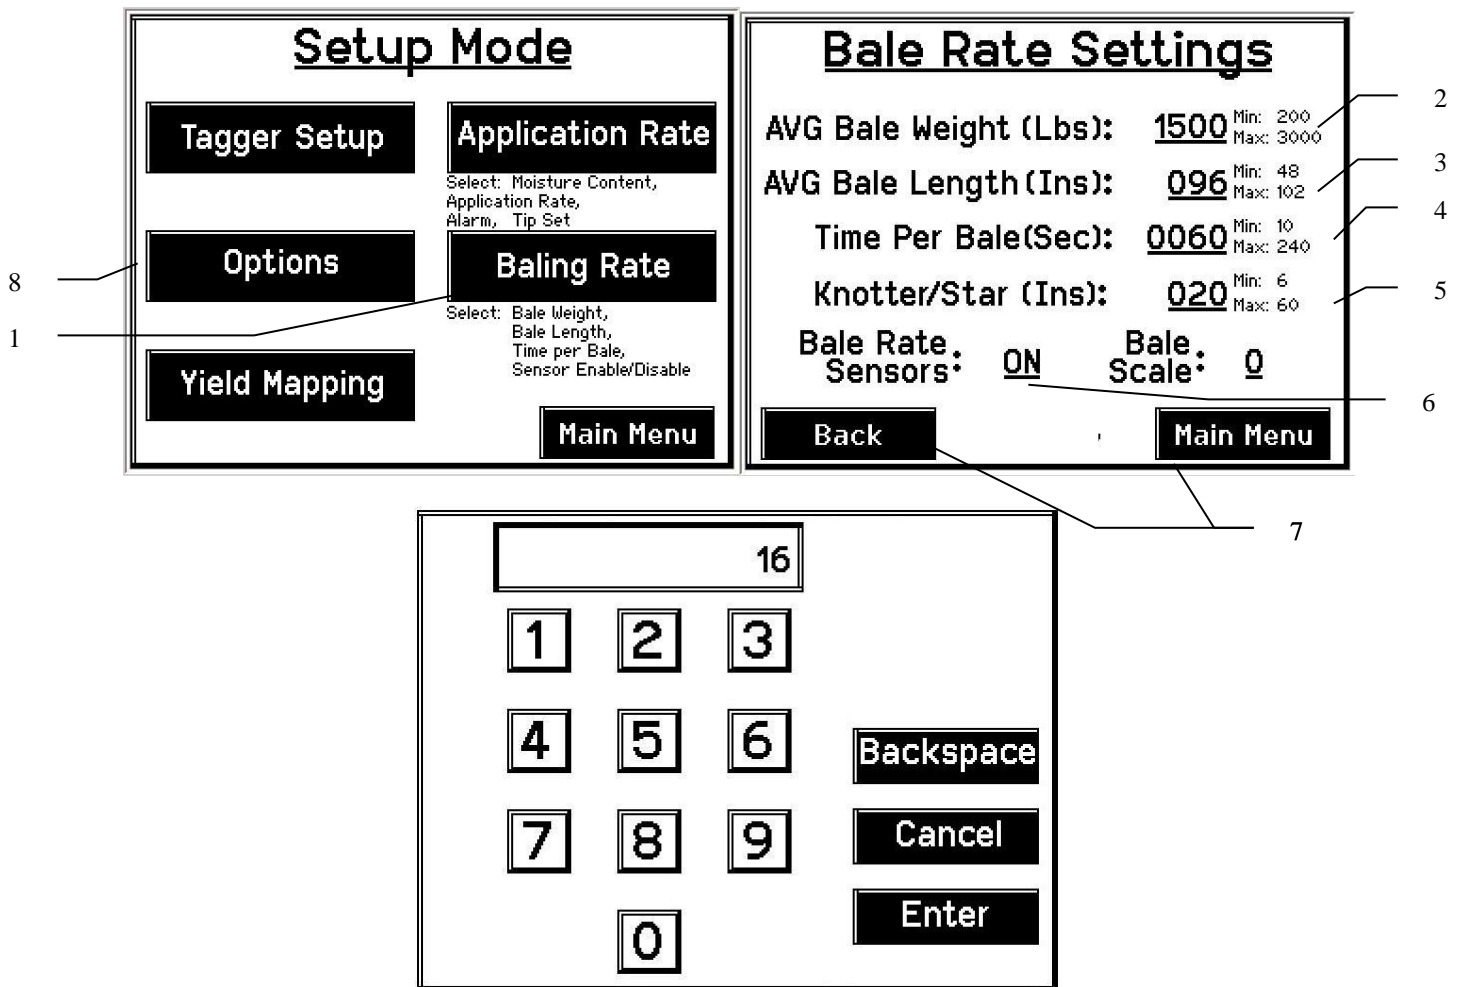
Setup Mode

Tagger Setup

Application Rate

Select: Moisture Content, Application Rate, Alarm, Tip Set

8

Options

Baling Rate

1

Select: Bale Weight, Bale Length, Time per Bale, Sensor Enable/Disable

Yield Mapping

Main Menu

Bale Rate Settings

AVG Bale Weight (Lbs): 1500 Min: 200 Max: 3000

2

AVG Bale Length (Ins): 096 Min: 48 Max: 102

3

Time Per Bale(Sec): 0060 Min: 10 Max: 240

4

Knotter/Star (Ins): 020 Min: 6 Max: 60

5

Bale Rate Sensors: ON

Bale Scale: 0

6

Back

Main Menu

7

16

1 2 3

4 5 6

Backspace

7 8 9

Cancel

Enter

0